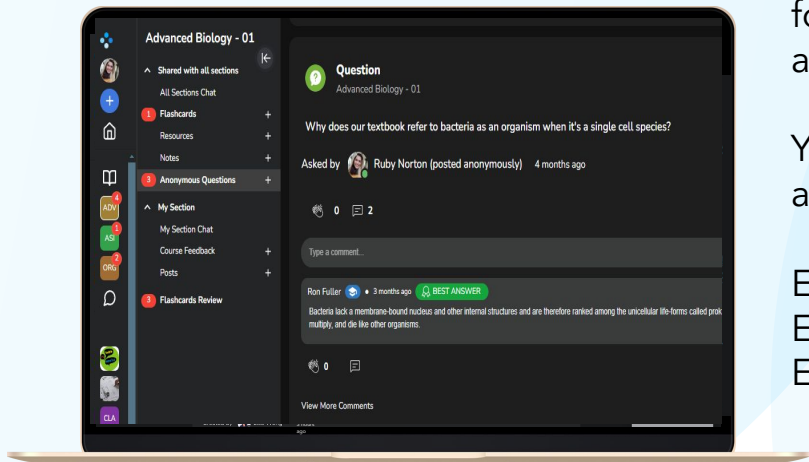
Advanced Biology - 01

Shared with all sections
All Sections Chat
1 Flashcards +
Resources +
Notes +
3 Anonymous Questions +
My Section
My Section Chat
Course Feedback +
Posts +
3 Flashcards Review

ADV 4
ASI 1
ORG 2
CLA

Question
Advanced Biology - 01

Why does our textbook refer to bacteria as an organism when it's a single cell species?

Asked by Ruby Norton (posted anonymously) 4 months ago

0 2

Type a comment...

Ron Fuller • 3 months ago BEST ANSWER
Bacteria lack a membrane-bound nucleus and other internal structures and are therefore ranked among the unicellular life-forms called prok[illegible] multiply, and die like other organisms.

0

View More Comments

fo
a

Y
a

E
E
E